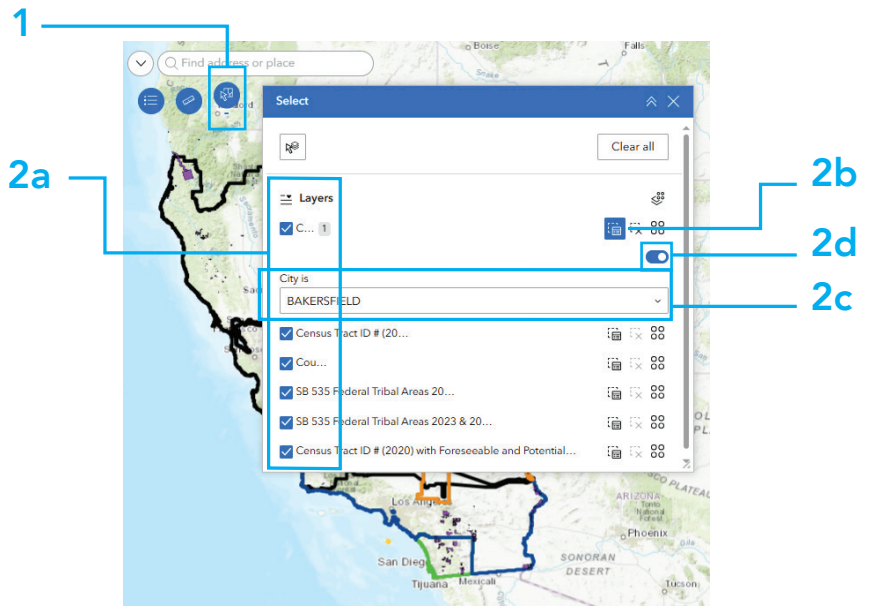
1

2a

2b

2d

2c

Find address or place

Boise

Falls

Select

Clear all

Layers

C... 1

City is

BAKERSFIELD

Census Tract ID # (20...

Cou...

SB 535 Federal Tribal Areas 20...

SB 535 Federal Tribal Areas 2023 & 20...

Census Tract ID # (2020) with Foreseeable and Potential...

Los Ange

ARIZONA

Phoenix

SONORAN DESERT

San Diego

Tijuana

Mexicali

Tucson

CO PLATEAU